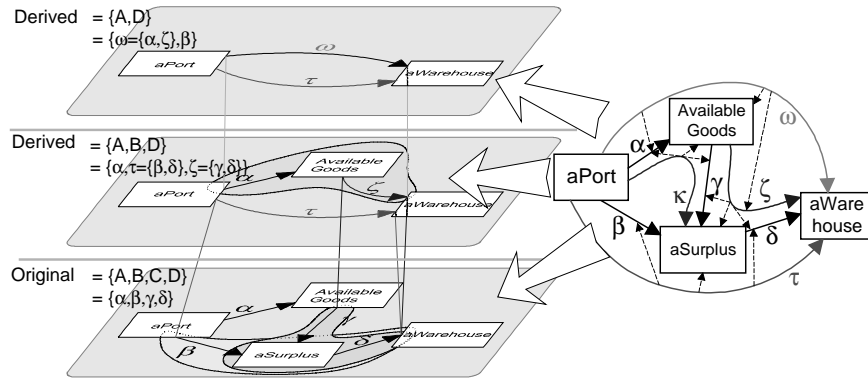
Derived = {A,D}
= {ω={α,ζ},β}

ω
aPort
τ
aWarehouse

Derived = {A,B,D}
= {α,τ={β,δ},ζ={γ,δ}}

α
Available Goods
aPort
ζ
τ
aWarehouse

Original = {A,B,C,D}
= {α,β,γ,δ}

α
Available Goods
aPort
γ
β
aSurplus
δ
aWarehouse

Available Goods
ω
α
aPort
κ
γ
ζ
aWare house
β
aSurplus
δ
τ